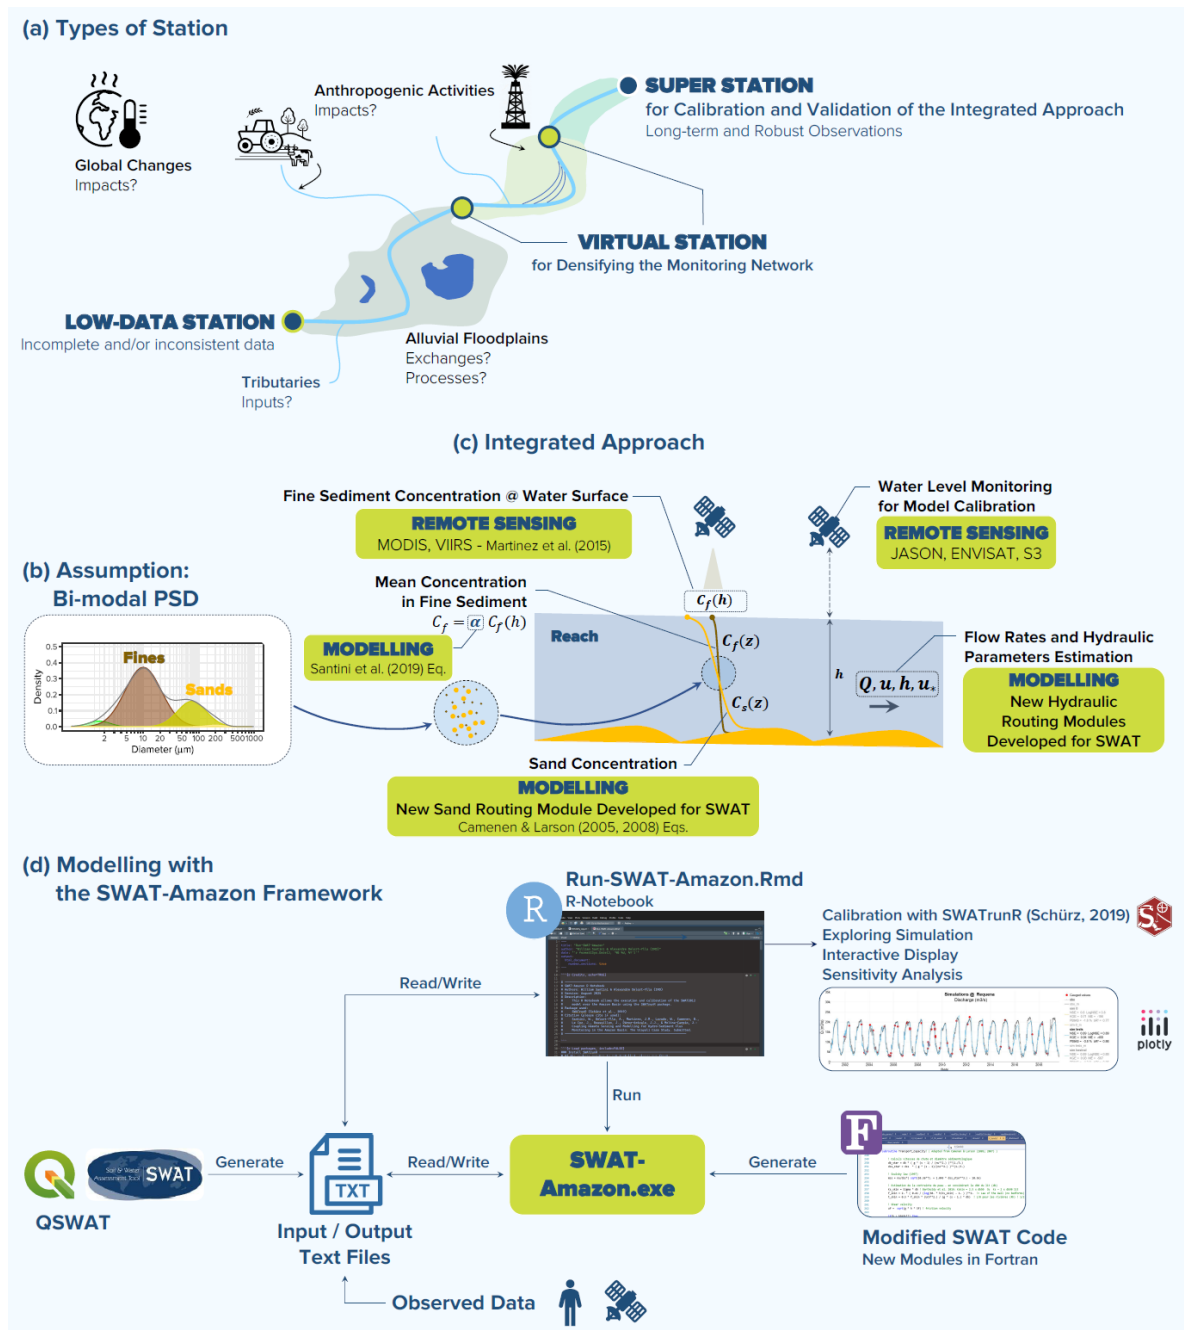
(a) Types of Station

Global Changes
Impacts?

Anthropogenic Activities
Impacts?

SUPER STATION
for Calibration and Validation of the Integrated Approach
Long-term and Robust Observations

VIRTUAL STATION
for Densifying the Monitoring Network

LOW-DATA STATION
Incomplete and/or inconsistent data

Alluvial Floodplains
Exchanges?
Processes?

Tributaries
Inputs?

(c) Integrated Approach

Fine Sediment Concentration @ Water Surface
REMOTE SENSING
MODIS, VIIRS - Martinez et al. (2015)

Water Level Monitoring
for Model Calibration
REMOTE SENSING
JASON, ENVISAT, S3

(b) Assumption:
Bi-modal PSD

Fines
Sands
Density
0.5
0.4
0.3
0.2
0.1
0.0
2 5 10 20 50 100 200 500 1000
Diameter (μm)

Mean Concentration
in Fine Sediment
$C_f = \alpha \, C_f(h)$
MODELLING
Santini et al. (2019) Eq.

Reach
$C_f(h)$
$C_f(z)$
$C_s(z)$
$h$
$Q, u, h, u_*$

Flow Rates and Hydraulic
Parameters Estimation
MODELLING
New Hydraulic
Routing Modules
Developed for SWAT

Sand Concentration
MODELLING
New Sand Routing Module Developed for SWAT
Camenen & Larson (2005, 2008) Eqs.

(d) Modelling with
the SWAT-Amazon Framework

R
Run-SWAT-Amazon.Rmd
R-Notebook

Calibration with SWATrunR (Schürz, 2019)
Exploring Simulation
Interactive Display
Sensitivity Analysis

plotly

Read/Write
Run

QSWAT
SWAT
Generate
TXT
Input / Output
Text Files
Read/Write
SWAT-
Amazon.exe
Generate
Modified SWAT Code
New Modules in Fortran

Observed Data